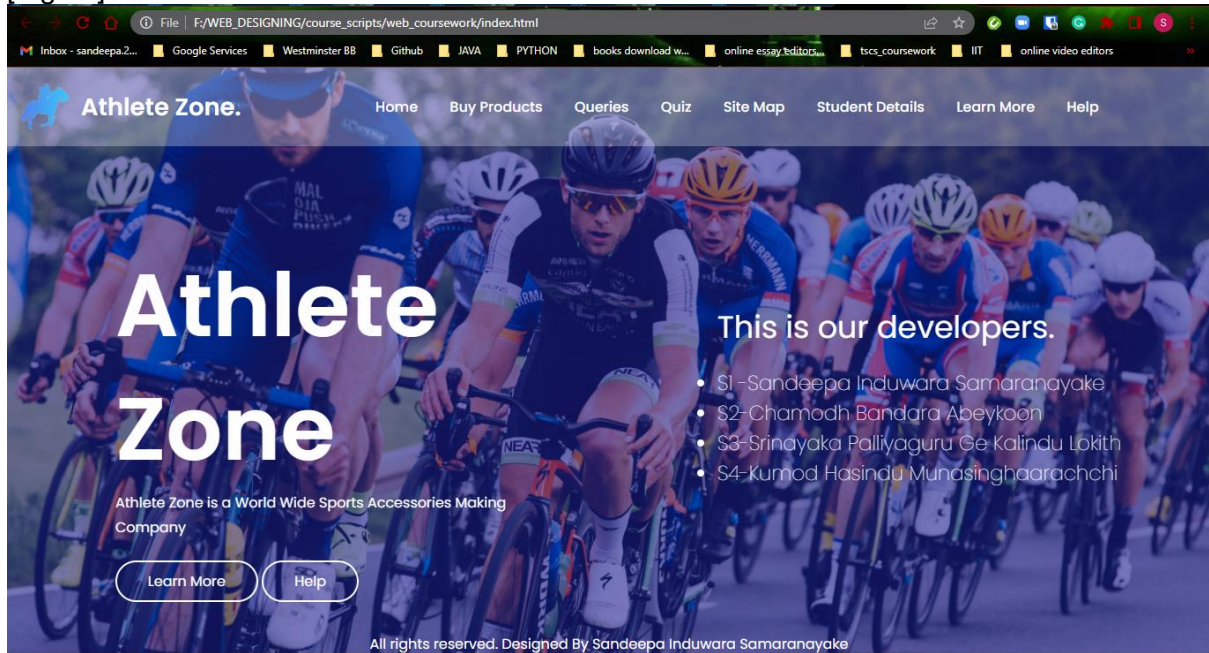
File | F:/WEB_DESIGNING/course_scripts/web_coursework/index.html

Inbox - sandeepa.2... Google Services Westminster BB Github JAVA PYTHON books download w... online essay editors... tscs_coursework IIT online video editors

Athlete Zone.

Home Buy Products Queries Quiz Site Map Student Details Learn More Help

Athlete Zone

Athlete Zone is a World Wide Sports Accessories Making Company

Learn More Help

This is our developers.

- S1-Sandeepa Induwara Samaranayake
- S2-Chamodh Bandara Abeykoon
- S3-Srinayaka Palliyaguru Ge Kalindu Lokith
- S4-Kumod Hasindu Munasinghaarachchi

All rights reserved. Designed By Sandeepa Induwara Samaranayake